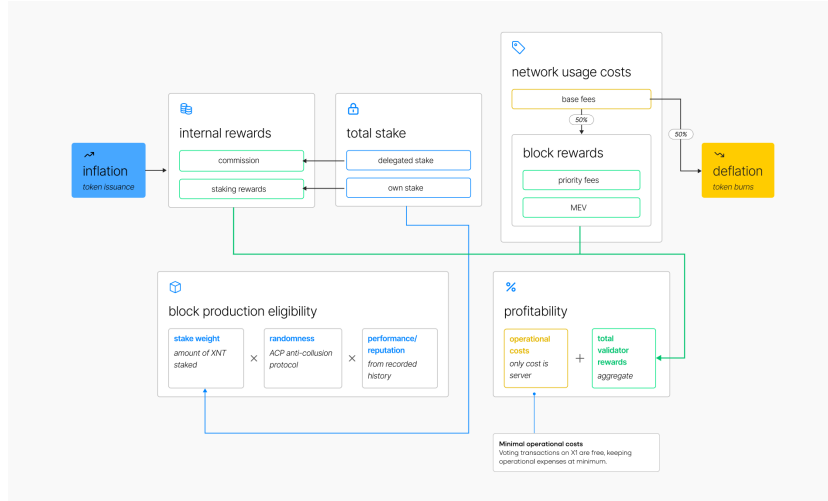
network usage costs

base fees

50%

50%

block rewards

priority fees

MEV

inflation
token issuance

internal rewards

commission

staking rewards

total stake

delegated stake

own stake

deflation
token burns

block production eligibility

stake weight
amount of XNT staked

×

randomness
ACP anti-collusion protocol

×

performance/ reputation
from recorded history

%

profitability

operational costs
only cost is server

+

total validator rewards
aggregate

Minimal operational costs
Voting transactions on X1 are free, keeping operational expenses at minimum.